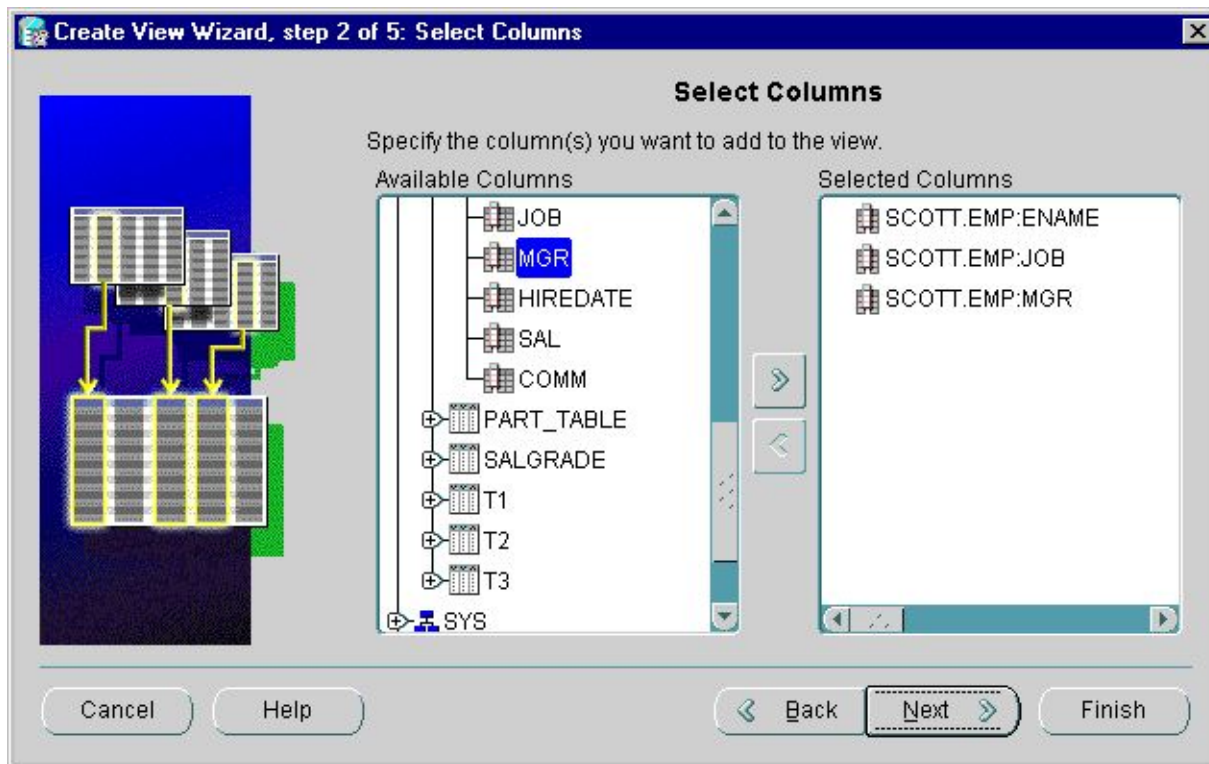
Create View Wizard, step 2 of 5: Select Columns

Select Columns

Specify the column(s) you want to add to the view.

Available Columns

JOB
MGR
HIREDATE
SAL
COMM
PART_TABLE
SALGRADE
T1
T2
T3
SYS

Selected Columns

SCOTT.EMP:ENAME
SCOTT.EMP:JOB
SCOTT.EMP:MGR

Cancel
Help
Back
Next
Finish